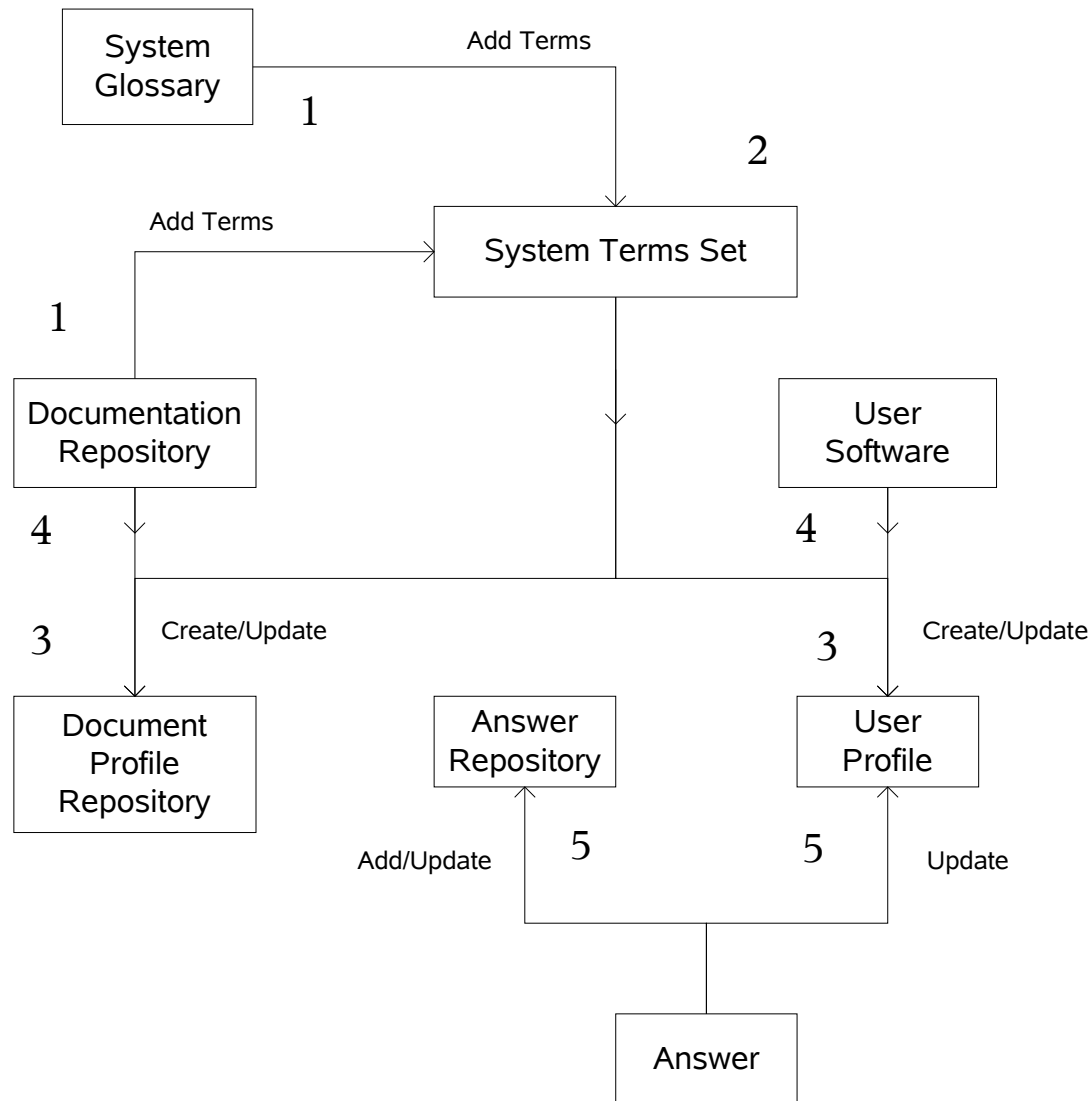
System Glossary

Add Terms

1

2

Add Terms

System Terms Set

1

Documentation Repository

User Software

4

4

3

Create/Update

Create/Update

3

Document Profile Repository

Answer Repository

User Profile

Add/Update

5

5

Update

Answer